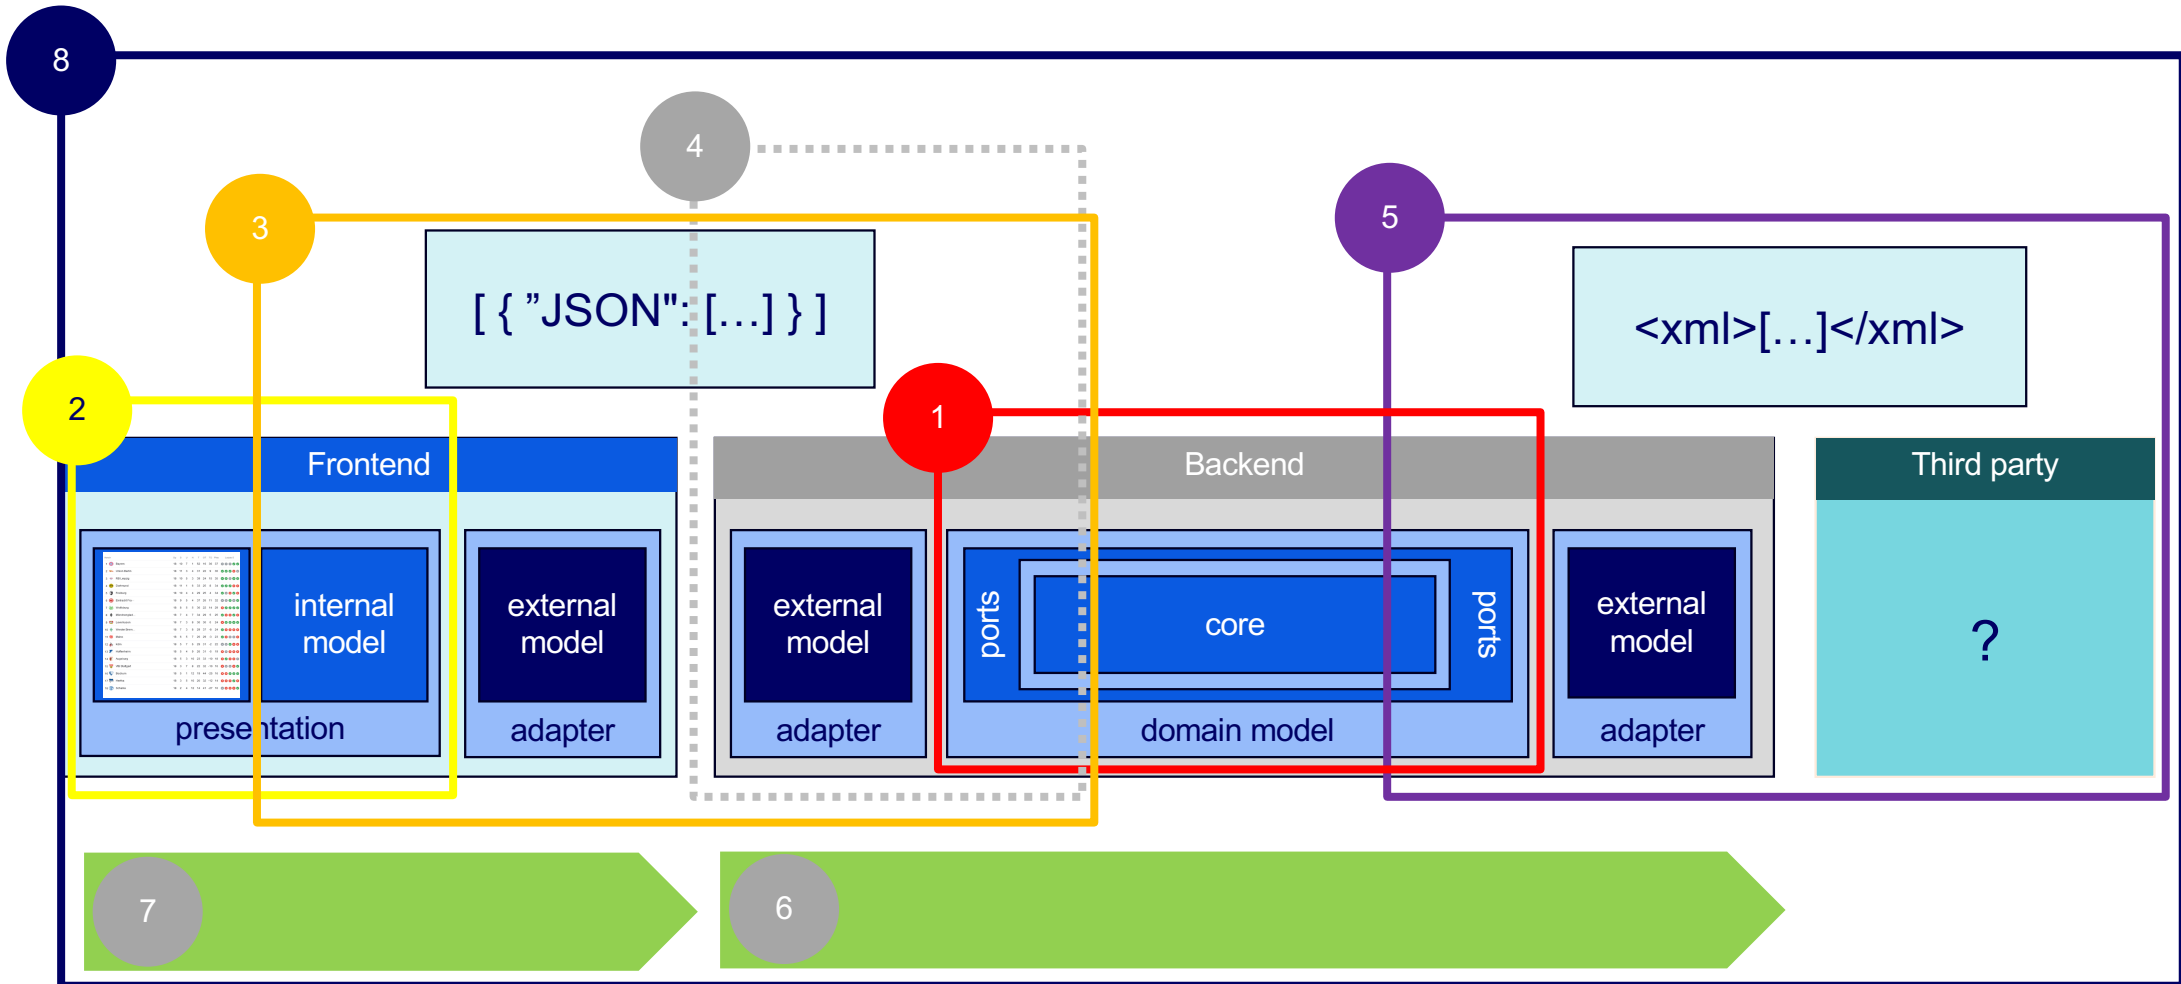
8

4

3

5

[ { ”JSON": [...] } ]

<xml>[...]</xml>

2

1

Frontend

Backend

Third party

internal model

presentation

external model

adapter

external model

adapter

ports

core

ports

domain model

external model

adapter

?

7

6